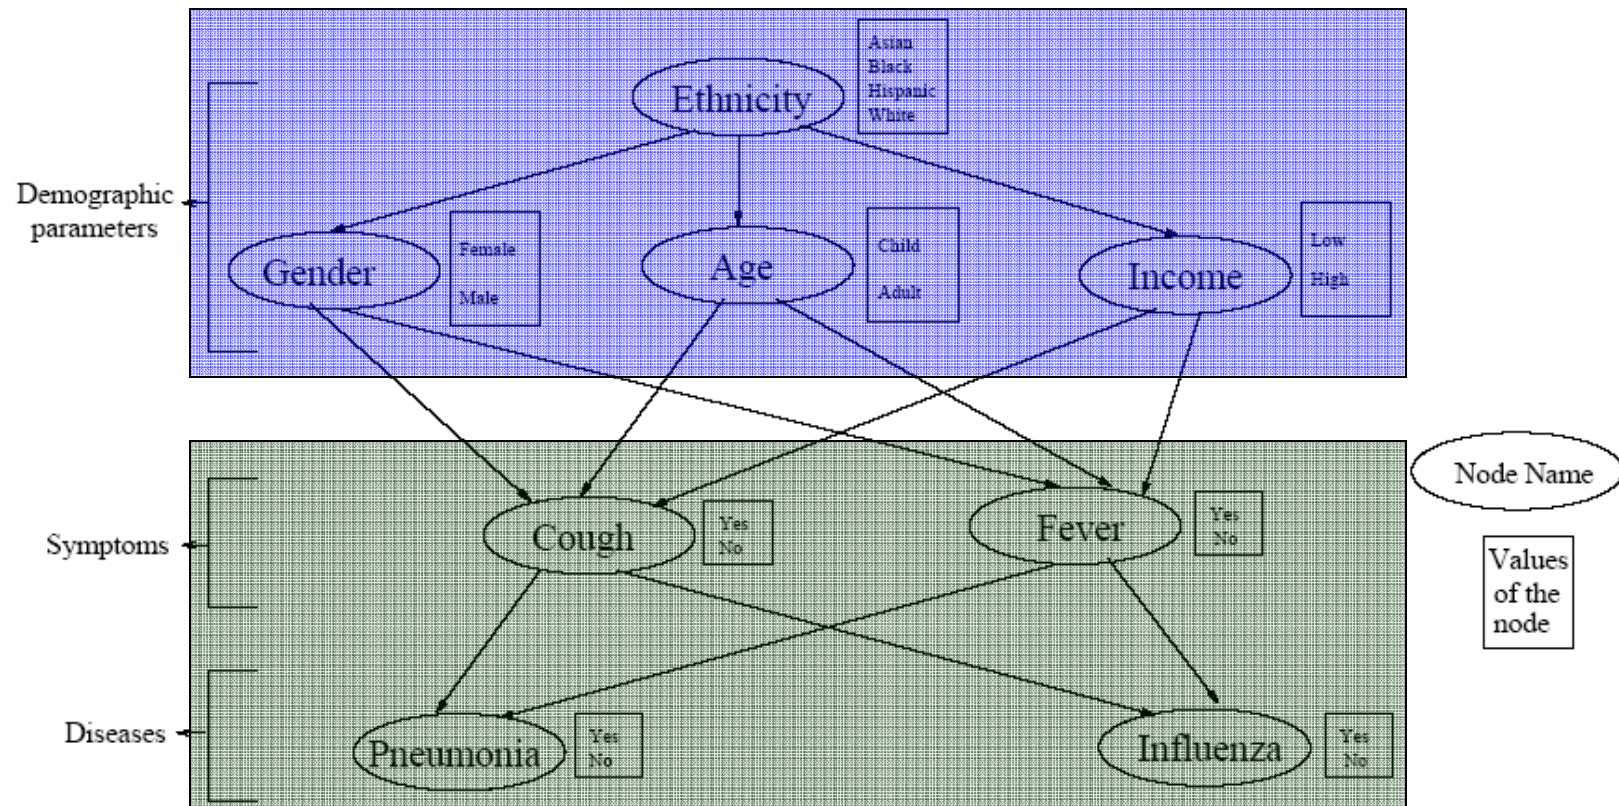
Ethnicity

Asian
Black
Hispanic
White

Demographic parameters

Gender

Female
Male

Age

Child
Adult

Income

Low
High

Symptoms

Cough

Yes
No

Fever

Yes
No

Node Name

Values of the node

Diseases

Pneumonia

Yes
No

Influenza

Yes
No